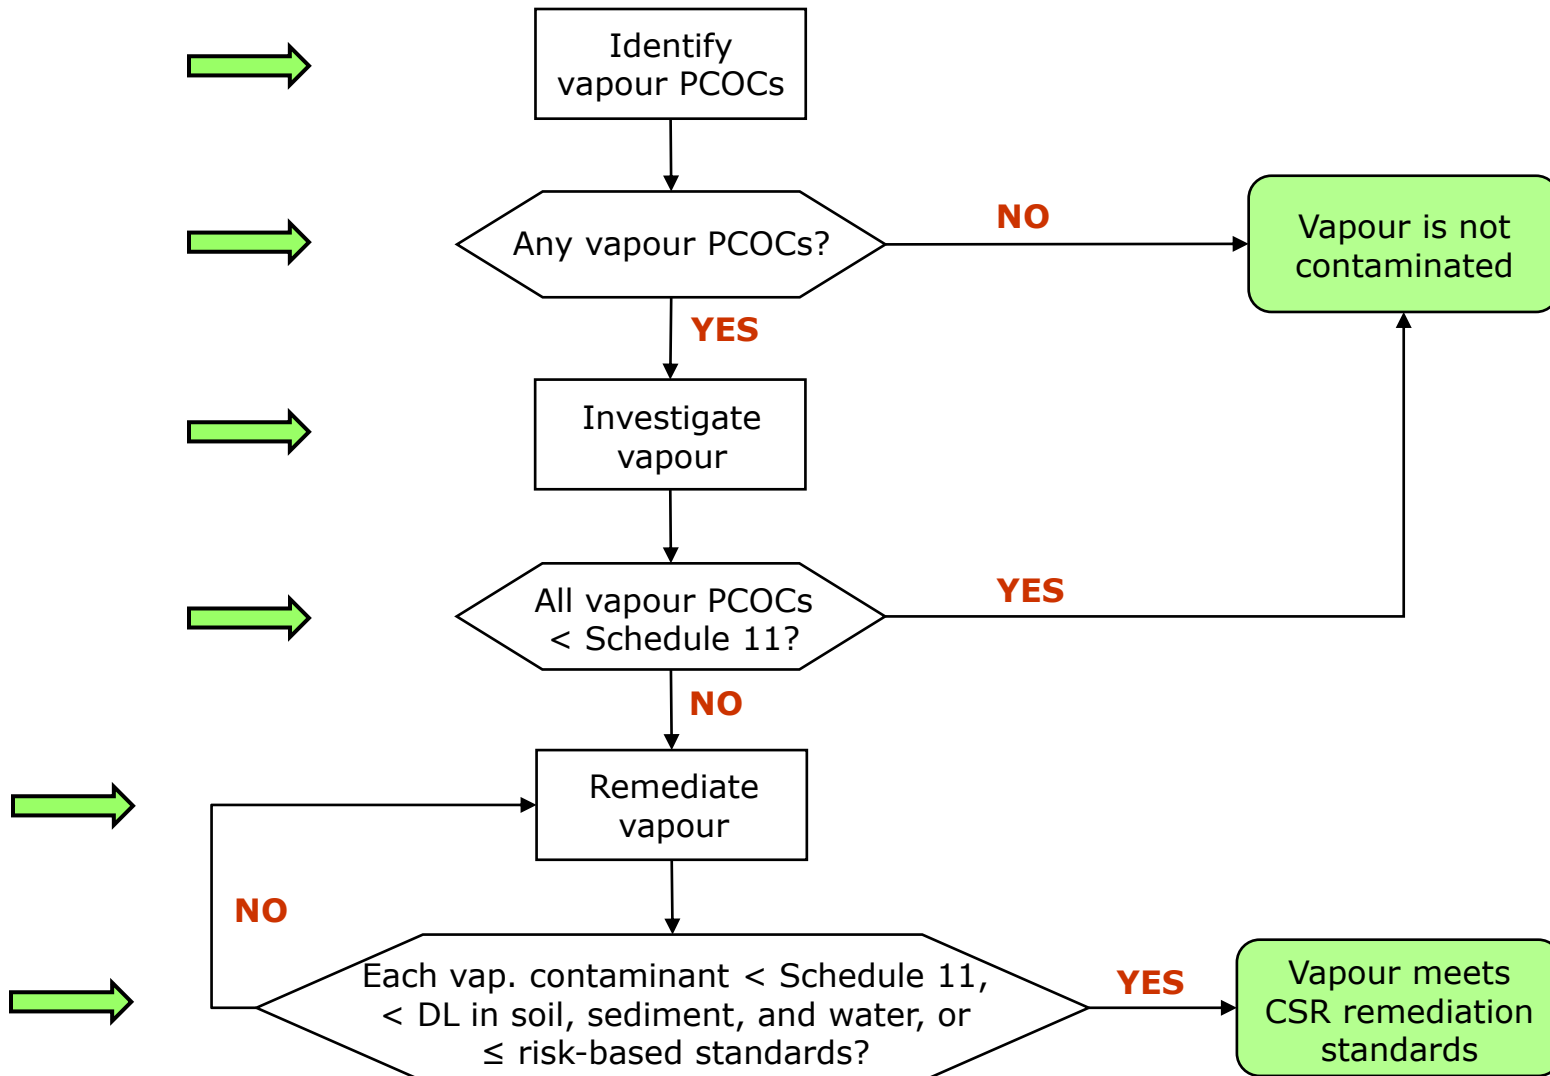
Identify vapour PCOCs

Any vapour PCOCs?

NO

Vapour is not contaminated

YES

Investigate vapour

All vapour PCOCs < Schedule 11?

YES

NO

Remediate vapour

NO

Each vap. contaminant < Schedule 11, < DL in soil, sediment, and water, or ≤ risk-based standards?

YES

Vapour meets CSR remediation standards